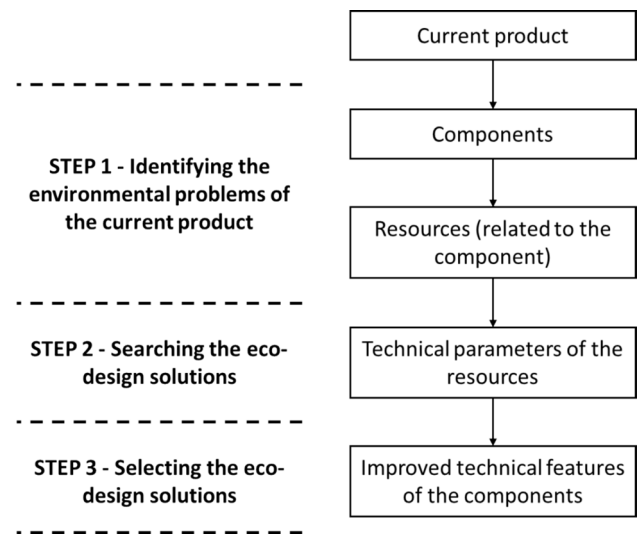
Current product

Components

STEP 1 - Identifying the environmental problems of the current product

Resources (related to the component)

STEP 2 - Searching the eco-design solutions

Technical parameters of the resources

STEP 3 - Selecting the eco-design solutions

Improved technical features of the components